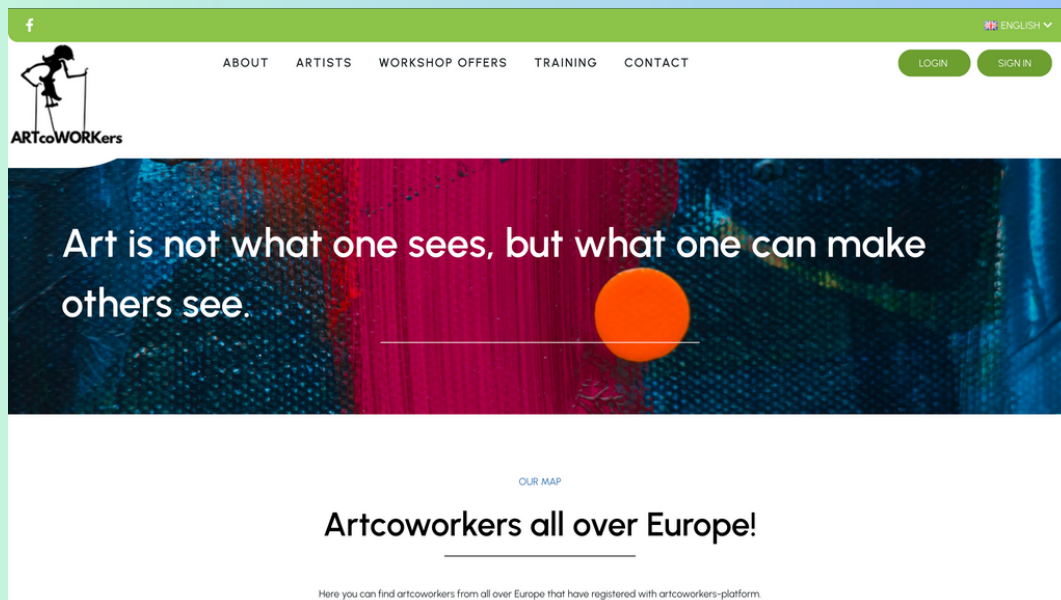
f

ENGLISH

ARTcoWORKers

ABOUT ARTISTS WORKSHOP OFFERS TRAINING CONTACT

LOGIN SIGN IN

Art is not what one sees, but what one can make others see.

OUR MAP

Artcoworkers all over Europe!

Here you can find artcoworkers from all over Europe that have registered with artcoworkers-platform.